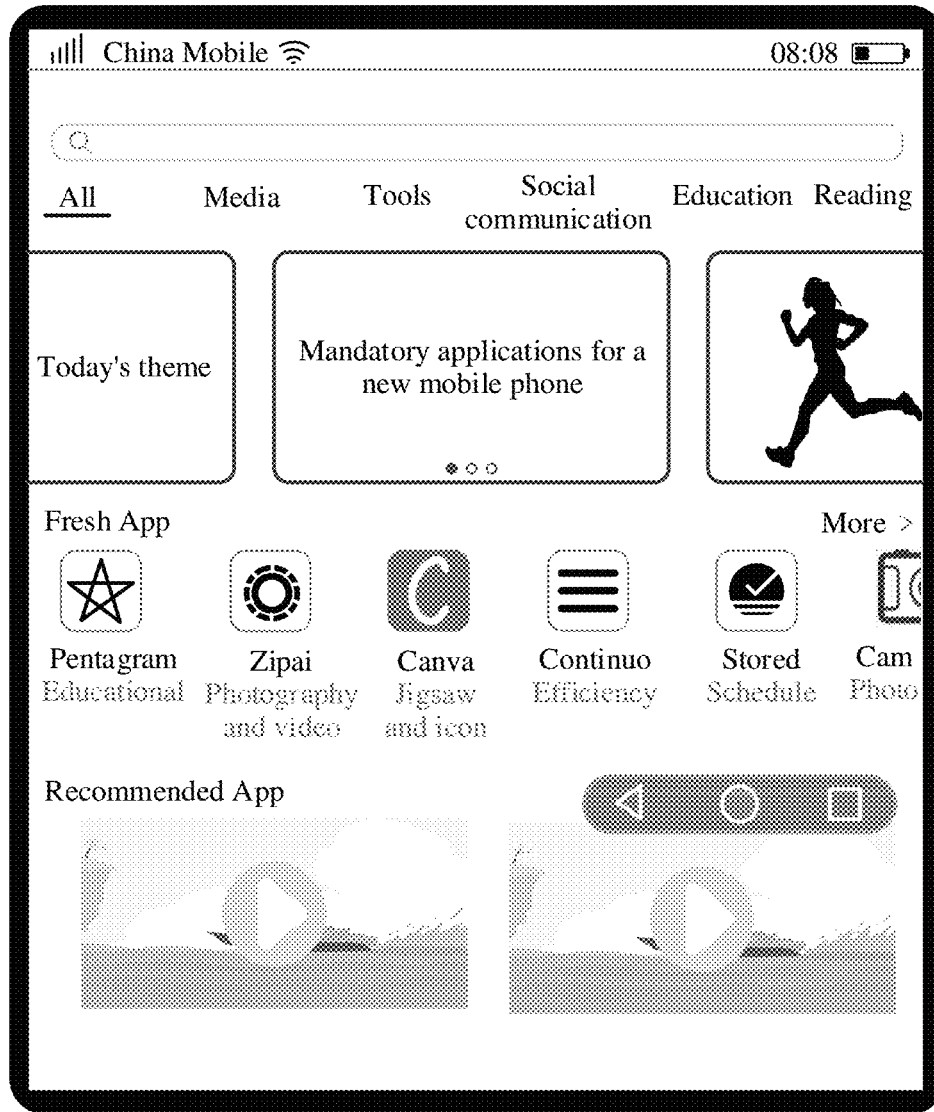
China Mobile 08:08

All Media Tools Social communication Education Reading

Today's theme

Mandatory applications for a new mobile phone

Fresh App More >

Pentagram
Educational

Zipai
Photography and video

Canva
Jigsaw and icon

Continuo
Efficiency

Stored
Schedule

Cam
Photo

Recommended App